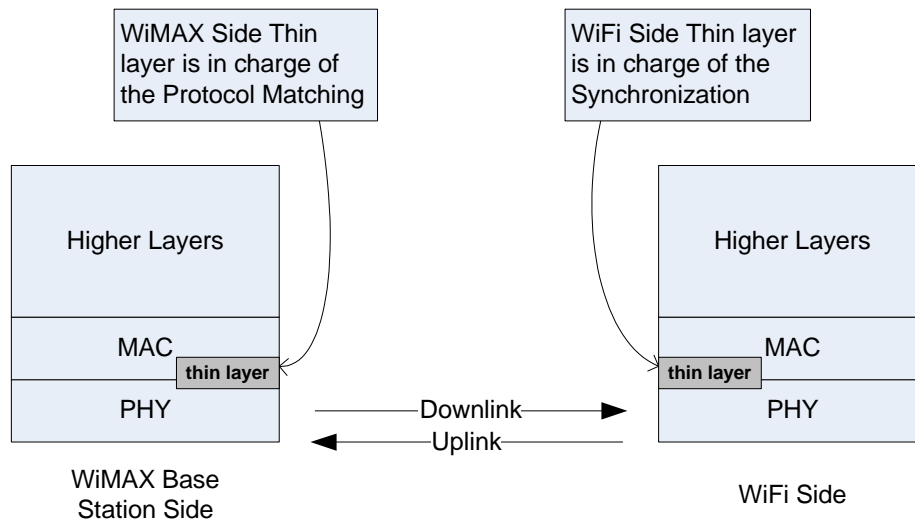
WiMAX Side Thin layer is in charge of the Protocol Matching

WiFi Side Thin layer is in charge of the Synchronization

Higher Layers

MAC

thin layer

PHY

Higher Layers

MAC

thin layer

PHY

Downlink

Uplink

WiMAX Base Station Side

WiFi Side